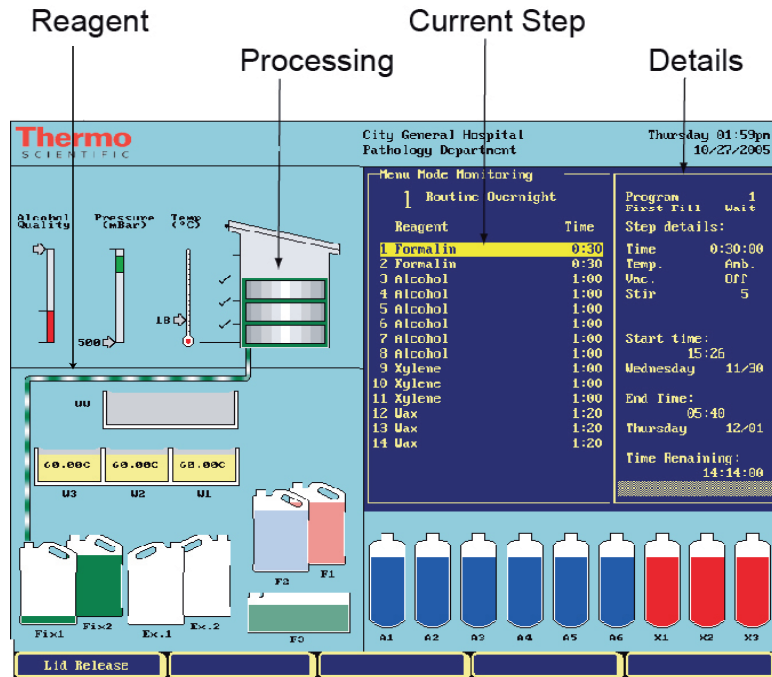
Reagent

Current Step

Processing

Details

Thermo SCIENTIFIC

City General Hospital
Pathology Department

Thursday 01:59pm
10/27/2005

Alcohol Quality

Pressure (mBar)

Temp (°C)

18

500

Menu Mode Monitoring

1 Routine Overnight

| Reagent | Time |
|---|---|
| 1 Formalin | 0:30 |
| 2 Formalin | 0:30 |
| 3 Alcohol | 1:00 |
| 4 Alcohol | 1:00 |
| 5 Alcohol | 1:00 |
| 6 Alcohol | 1:00 |
| 7 Alcohol | 1:00 |
| 8 Alcohol | 1:00 |
| 9 Xylene | 1:00 |
| 10 Xylene | 1:00 |
| 11 Xylene | 1:00 |
| 12 Wax | 1:20 |
| 13 Wax | 1:20 |
| 14 Wax | 1:20 |

Program 1
First Fill Wait

Step details:

Time 0:30:00
Temp. Amb.
Vac. Off
Stir 5

Start time:
15:26
Wednesday 11/30

End Time:
05:40
Thursday 12/01

Time Remaining:
14:14:00

WW

60.00C 60.00C 60.00C

W3 W2 W1

F2 F1

F0

Fix1 Fix2 Ex.1 Ex.2

A1 A2 A3 A4 A5 A6 X1 X2 X3

Lid Release